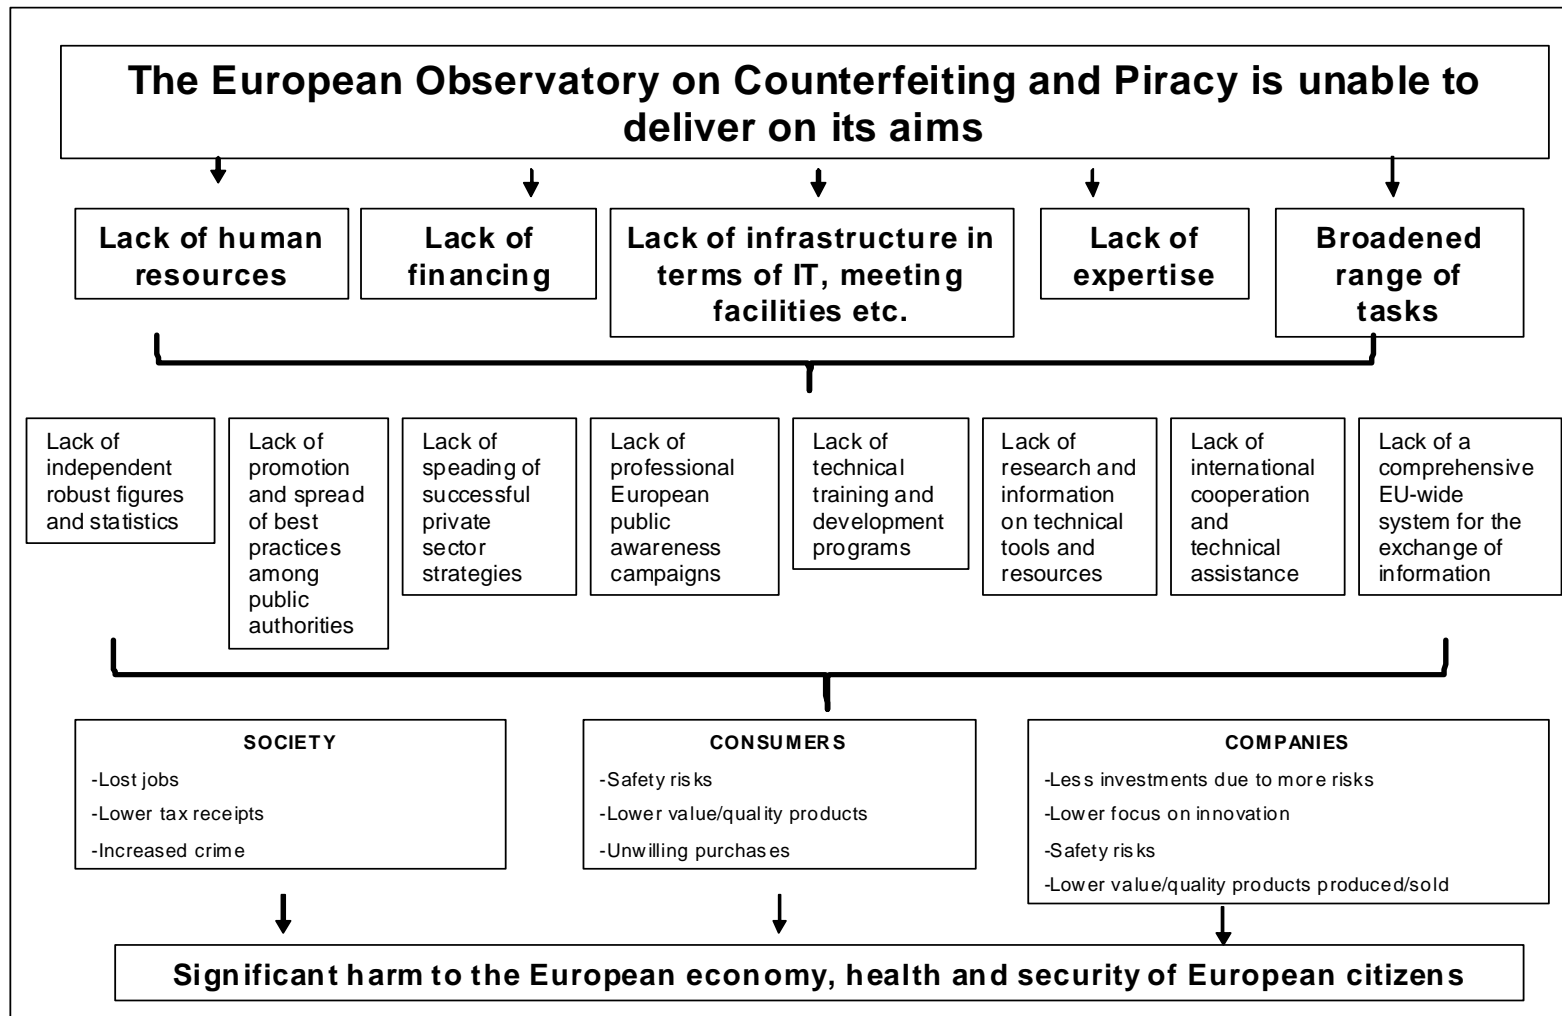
The European Observatory on Counterfeiting and Piracy is unable to deliver on its aims

Lack of human resources

Lack of financing

Lack of infrastructure in terms of IT, meeting facilities etc.

Lack of expertise

Broadened range of tasks

Lack of independent robust figures and statistics

Lack of promotion and spread of best practices among public authorities

Lack of speading of successful private sector strategies

Lack of professional European public awareness campaigns

Lack of technical training and development programs

Lack of research and information on technical tools and resources

Lack of international cooperation and technical assistance

Lack of a comprehensive EU-wide system for the exchange of information

SOCIETY
-Lost jobs
-Lower tax receipts
-Increased crime

CONSUMERS
-Safety risks
-Lower value/quality products
-Unwilling purchases

COMPANIES
-Less investments due to more risks
-Lower focus on innovation
-Safety risks
-Lower value/quality products produced/sold

Significant harm to the European economy, health and security of European citizens